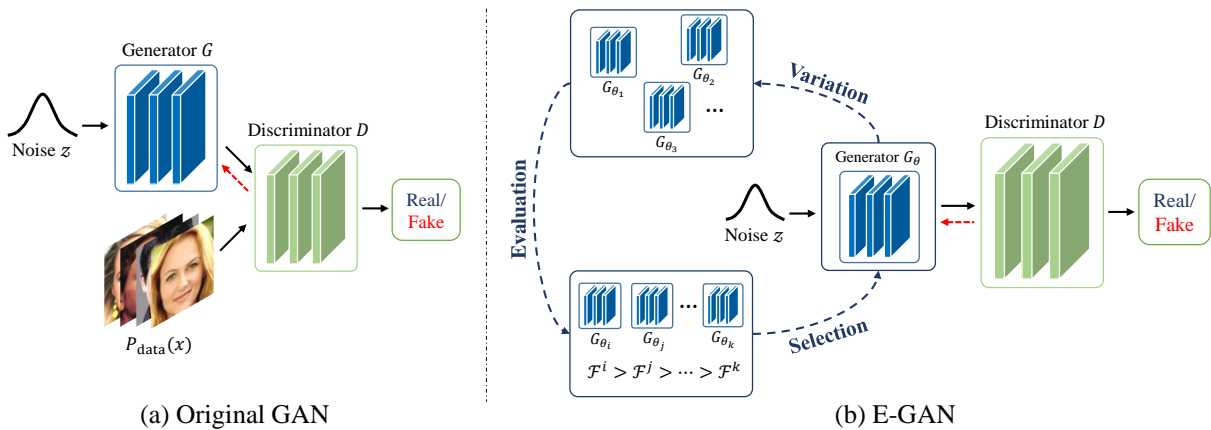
Generator $G$

Noise $z$

Discriminator $D$

Real/ Fake

$P_{\text{data}}(x)$

(a) Original GAN

$G_{\theta_1}$

$G_{\theta_2}$

$G_{\theta_3}$

...

Variation

Evaluation

Discriminator $D$

Generator $G_{\theta}$

Noise $z$

Real/ Fake

$G_{\theta_i}$ $G_{\theta_j}$ ... $G_{\theta_k}$

$\mathcal{F}^i > \mathcal{F}^j > \cdots > \mathcal{F}^k$

Selection

(b) E-GAN